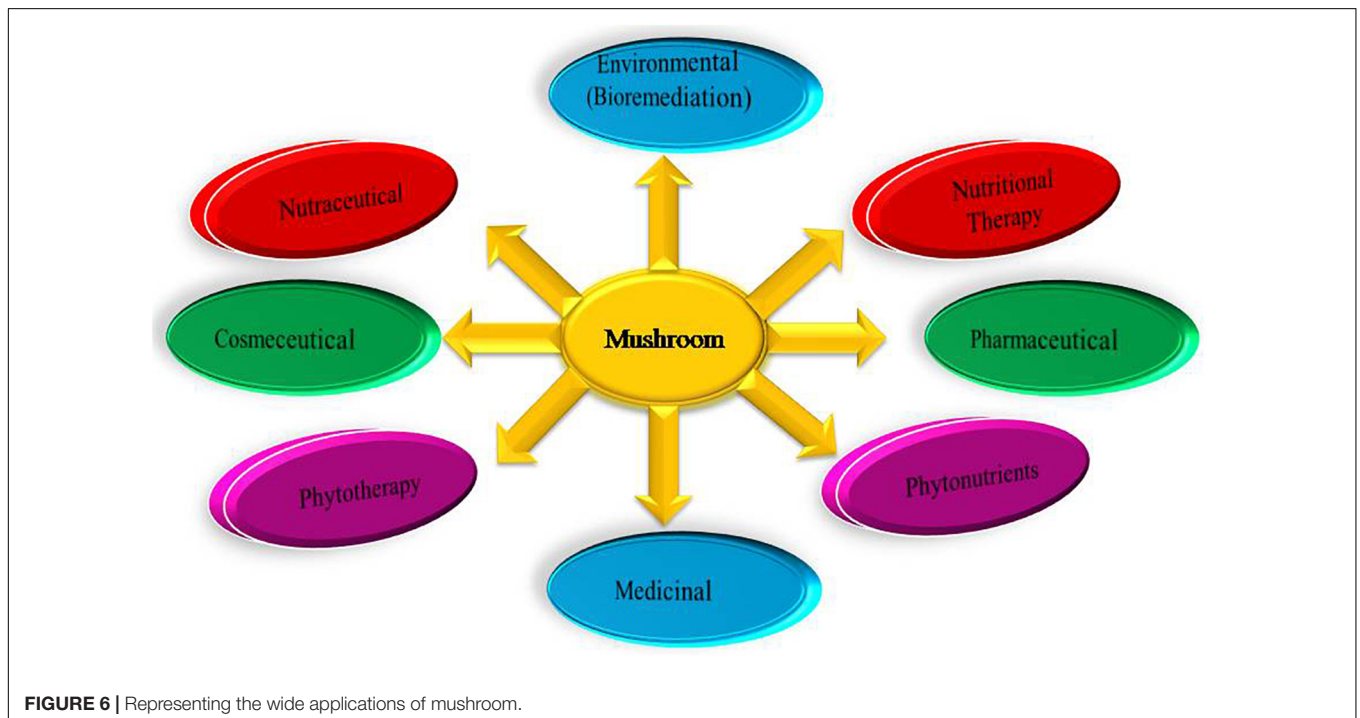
Environmental (Bioremediation)

Nutraceutical

Nutritional Therapy

Cosmeceutical

Mushroom

Pharmaceutical

Phytotherapy

Phytonutrients

Medicinal

**FIGURE 6 |** Representing the wide applications of mushroom.